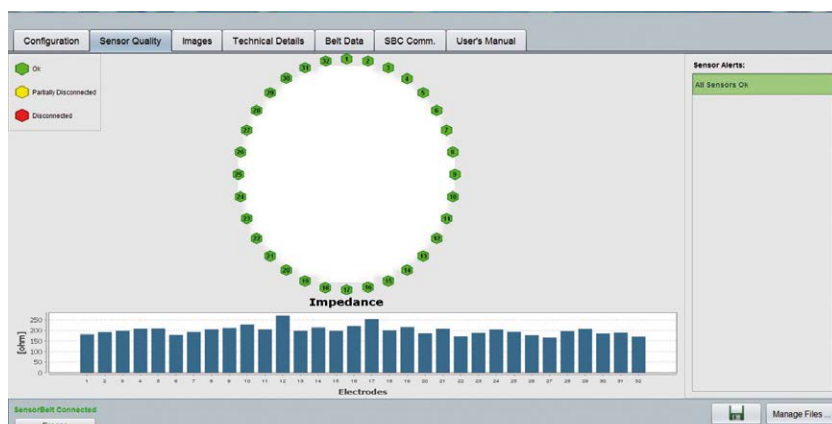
Configuration Sensor Quality Images Technical Details Belt Data SBC Comm. User's Manual

Ok

Partially Disconnected

Disconnected

32 1 2 3 4 5 6 7 8 9 10 11 12 13 14 15 16 17 18 19 20 21 22 23 24 25 26 27 28 29 30 31

Impedance

[ohm]

250
200
150
100
50
0

1 2 3 4 5 6 7 8 9 10 11 12 13 14 15 16 17 18 19 20 21 22 23 24 25 26 27 28 29 30 31 32

Electrodes

Sensor Alerts:

All Sensors Ok

SensorBelt Connected

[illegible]

Manage Files ...